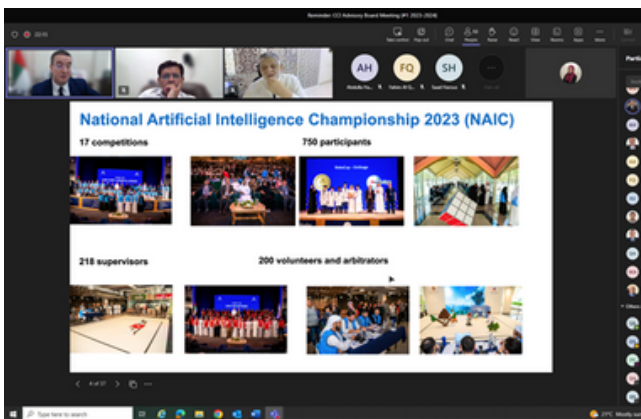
Reminder: CCI Advisory Board Meeting (#1 2023-2024)

20:15

AH FQ SH

National Artificial Intelligence Championship 2023 (NAIC)

17 competitions

750 participants

218 supervisors

200 volunteers and arbitrators

Type here to search